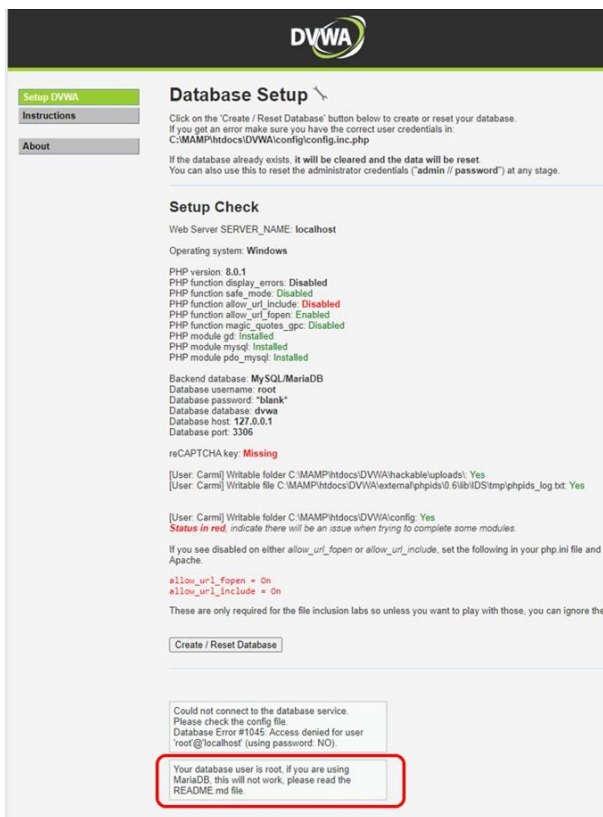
DVWA

Setup DVWA
Instructions

About

Database Setup

Click on the 'Create / Reset Database' button below to create or reset your database.
If you get an error make sure you have the correct user credentials in:
C:\MAMP\htdocs\DVWA\config\config.inc.php

If the database already exists, it will be cleared and the data will be reset.
You can also use this to reset the administrator credentials ("admin // password") at any stage.

Setup Check

Web Server SERVER_NAME: localhost

Operating system: Windows

PHP version: 8.0.1
PHP function display_errors: Disabled
PHP function safe_mode: Disabled
PHP function allow_url_include: Disabled
PHP function allow_url_fopen: Enabled
PHP function magic_quotes_gpc: Disabled
PHP module gd: Installed
PHP module mysql: Installed
PHP module pdo_mysql: Installed

Backend database: MySQL/MariaDB
Database username: root
Database password: *blank*
Database database: dvwa
Database host: 127.0.0.1
Database port: 3306

reCAPTCHA key: Missing

[User: Carmi] Writable folder C:\MAMP\htdocs\DVWA\hackable\uploads\: Yes
[User: Carmi] Writable file C:\MAMP\htdocs\DVWA\external\phpids\0.6\lib\IDS\tmp\phpids_log.txt: Yes

[User: Carmi] Writable folder C:\MAMP\htdocs\DVWA\config: Yes
Status in red, indicate there will be an issue when trying to complete some modules.

If you see disabled on either allow_url_fopen or allow_url_include, set the following in your php.ini file and Apache.

allow_url_fopen = On
allow_url_include = On

These are only required for the file inclusion labs so unless you want to play with those, you can ignore the

Create / Reset Database

Could not connect to the database service.
Please check the config file.
Database Error #1045: Access denied for user 'root'@'localhost' (using password: NO).

Your database user is root, if you are using MariaDB, this will not work, please read the README.md file.